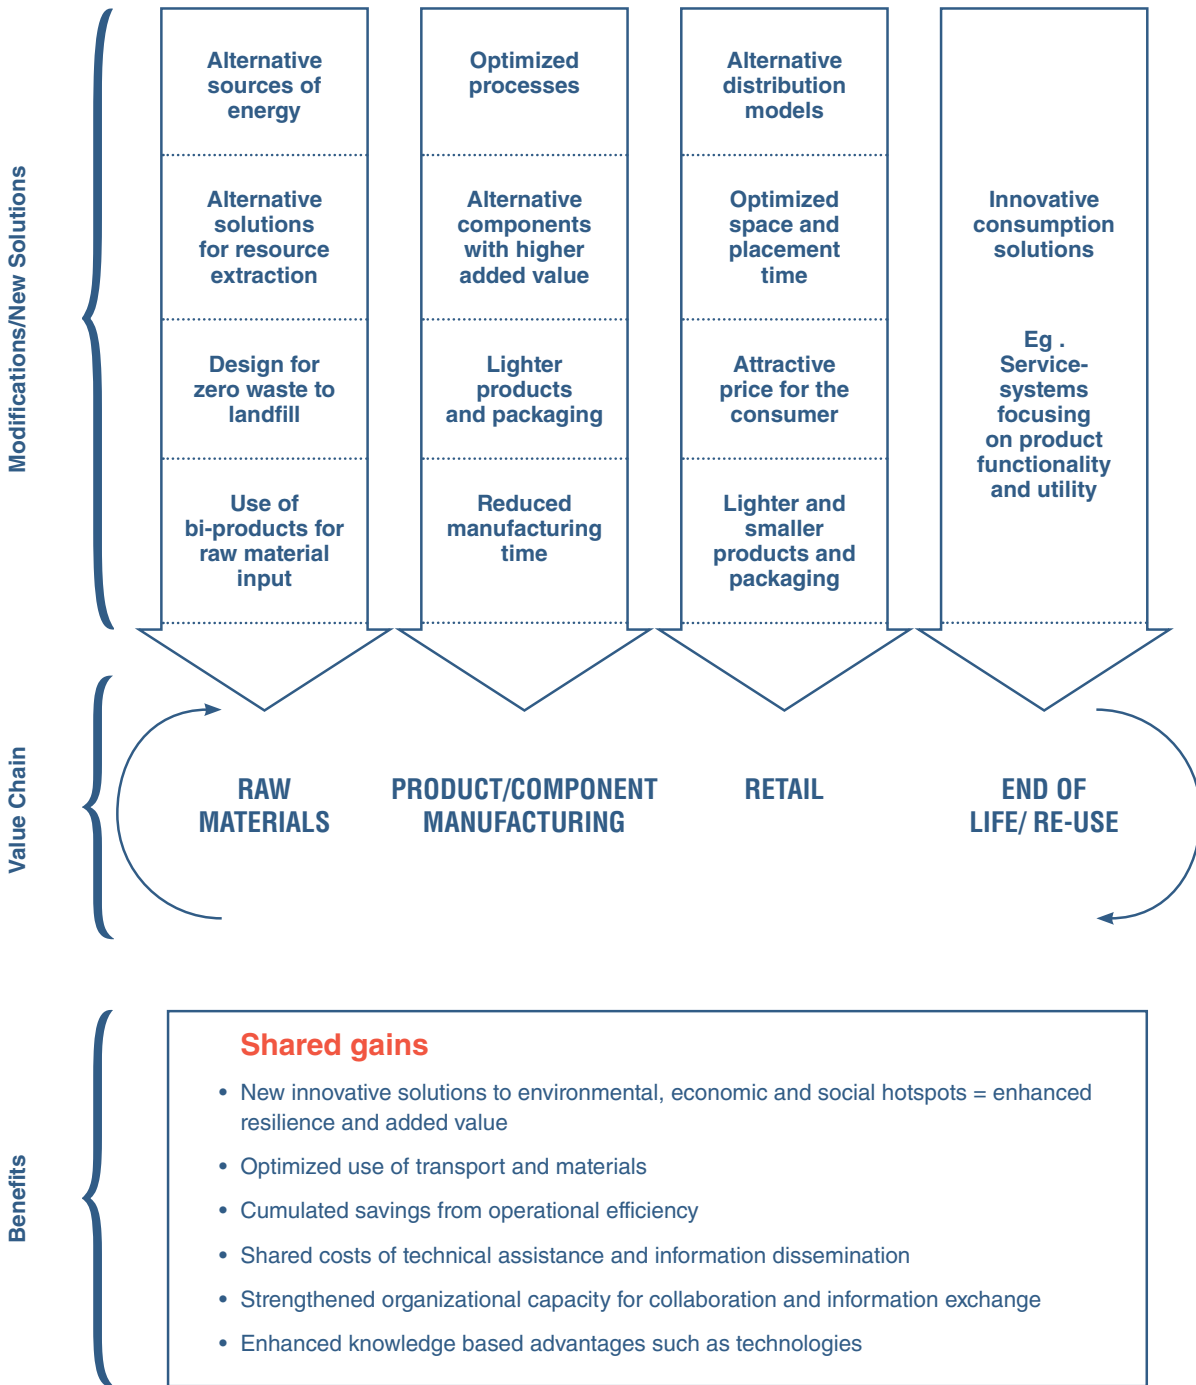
Modifications/New Solutions

Alternative sources of energy

Alternative solutions for resource extraction

Design for zero waste to landfill

Use of bi-products for raw material input

Optimized processes

Alternative components with higher added value

Lighter products and packaging

Reduced manufacturing time

Alternative distribution models

Optimized space and placement time

Attractive price for the consumer

Lighter and smaller products and packaging

Innovative consumption solutions

Eg . Service-systems focusing on product functionality and utility

Value Chain

RAW MATERIALS

PRODUCT/COMPONENT MANUFACTURING

RETAIL

END OF LIFE/ RE-USE

Benefits

Shared gains

• New innovative solutions to environmental, economic and social hotspots = enhanced resilience and added value

• Optimized use of transport and materials

• Cumulated savings from operational efficiency

• Shared costs of technical assistance and information dissemination

• Strengthened organizational capacity for collaboration and information exchange

• Enhanced knowledge based advantages such as technologies